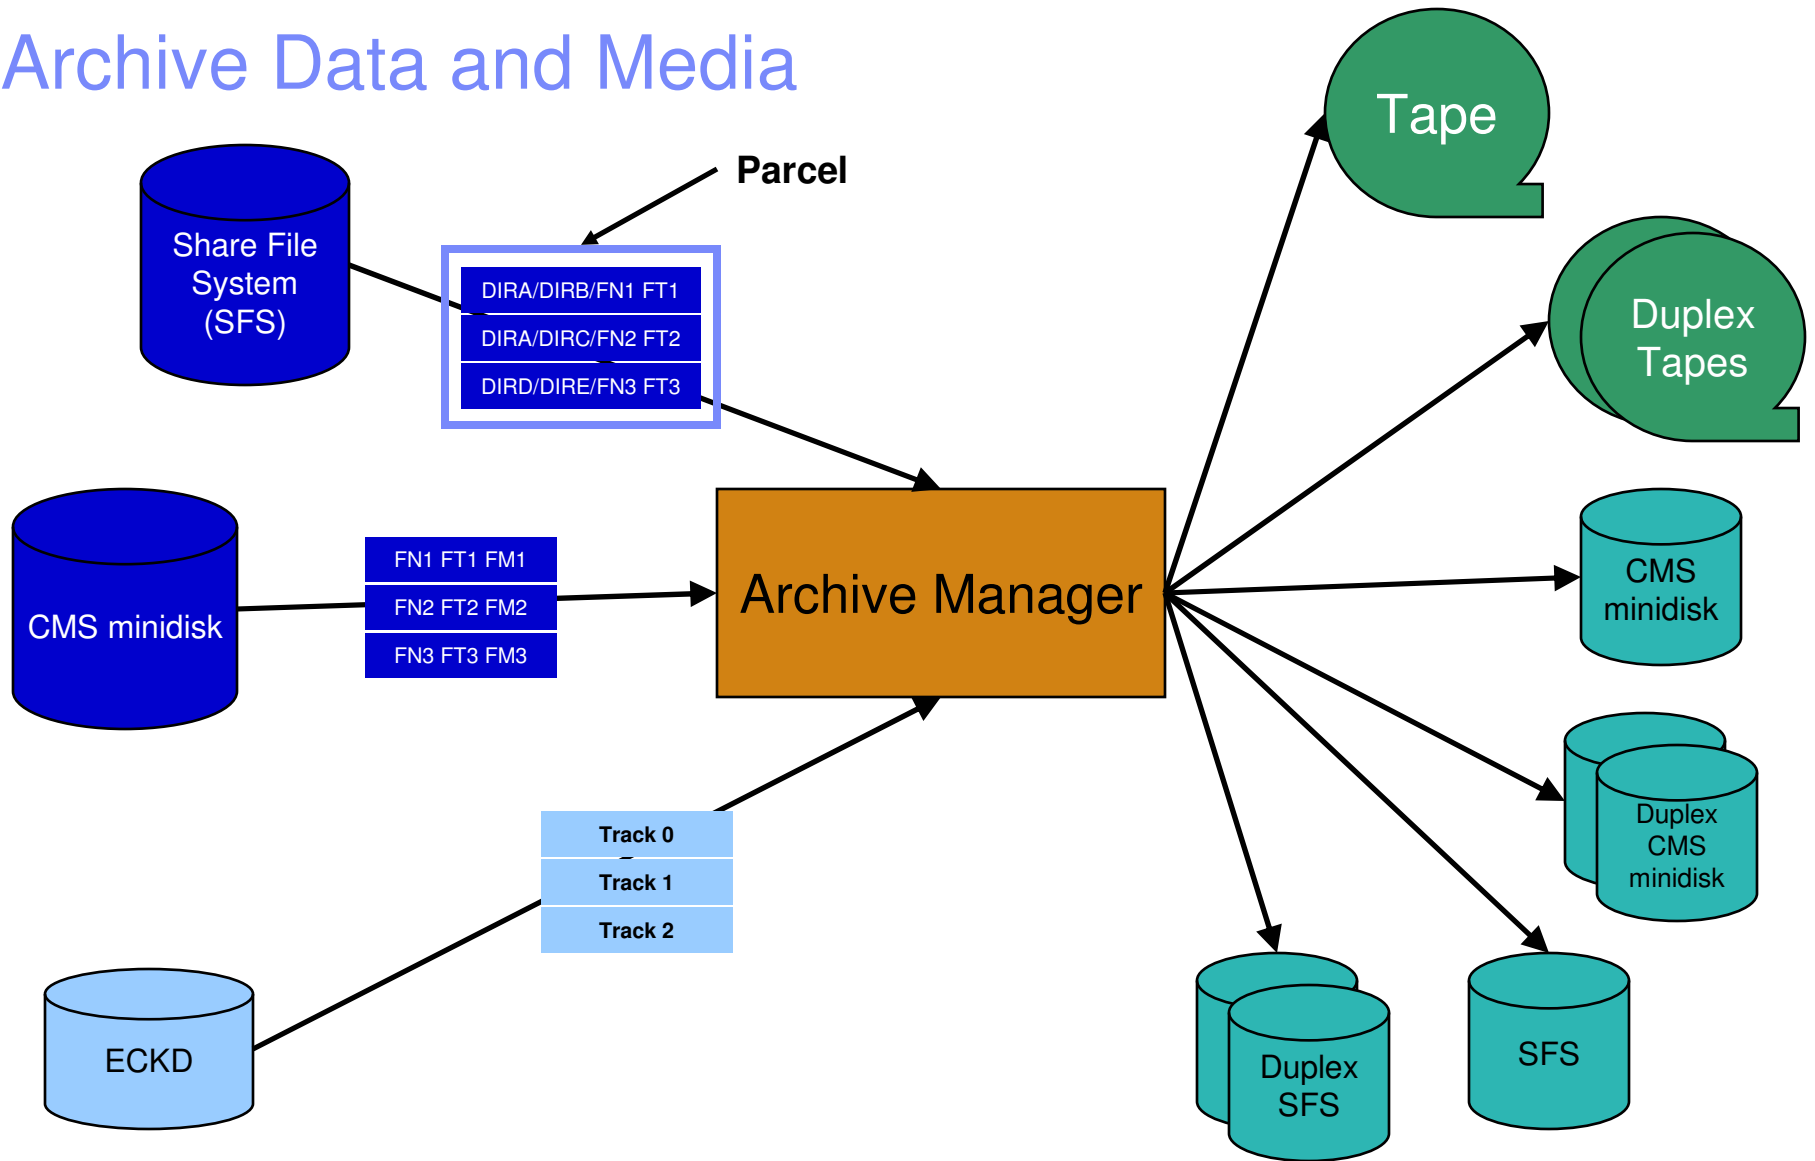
Archive Data and Media

Share File System (SFS)

Parcel

DIRA/DIRB/FN1 FT1
DIRA/DIRC/FN2 FT2
DIRD/DIRE/FN3 FT3

CMS minidisk

FN1 FT1 FM1
FN2 FT2 FM2
FN3 FT3 FM3

Archive Manager

Track 0
Track 1
Track 2

ECKD

Tape

Duplex Tapes

CMS minidisk

Duplex CMS minidisk

Duplex SFS

SFS